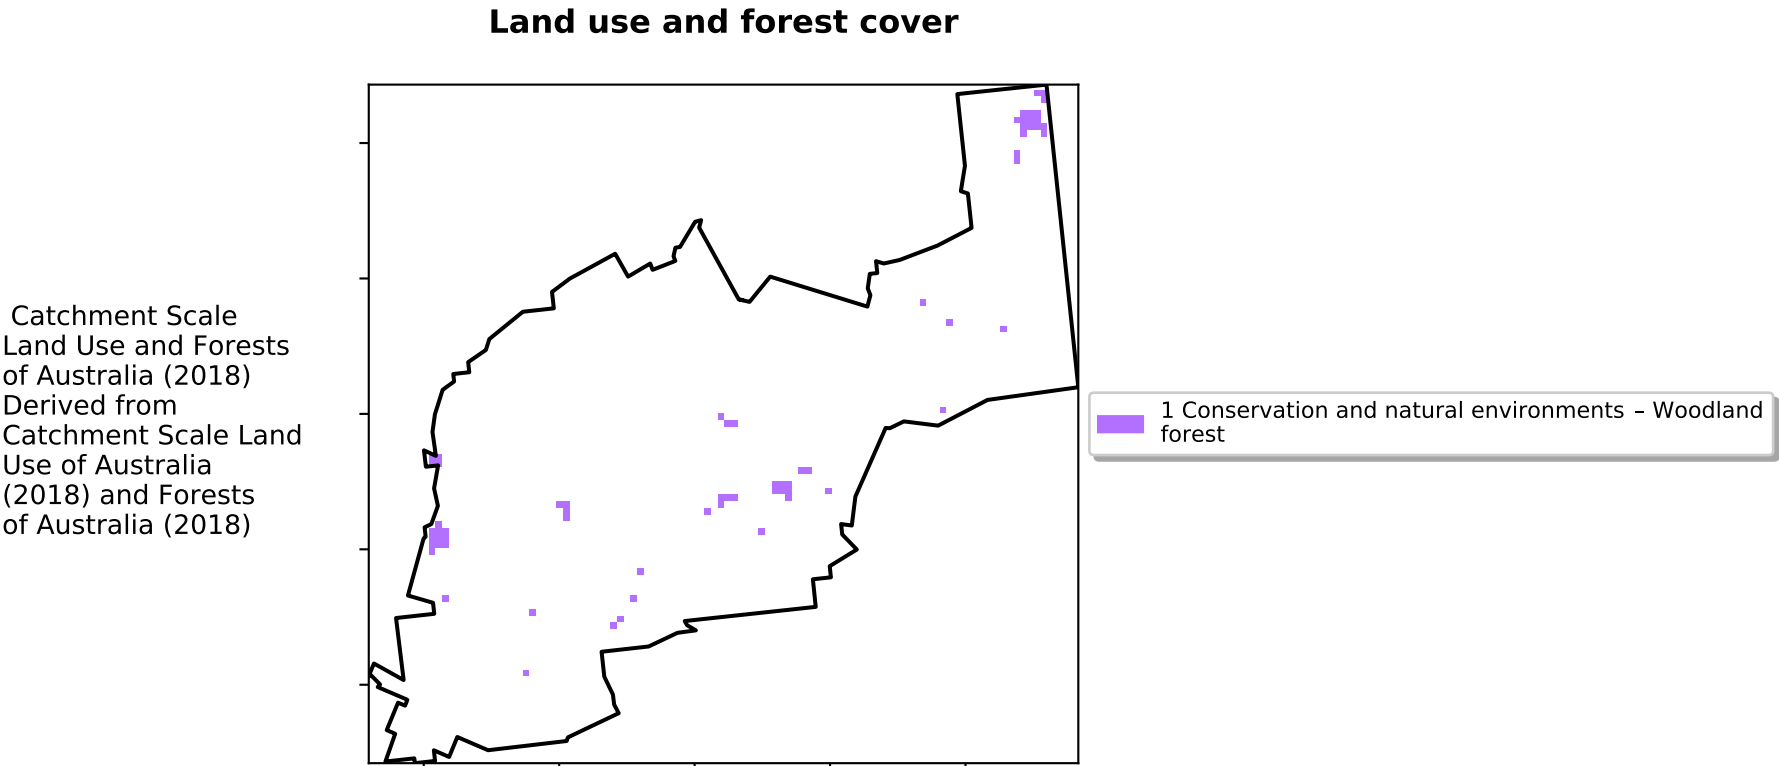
Land use and forest cover

Catchment Scale Land Use and Forests of Australia (2018) Derived from Catchment Scale Land Use of Australia (2018) and Forests of Australia (2018)

1 Conservation and natural environments – Woodland forest